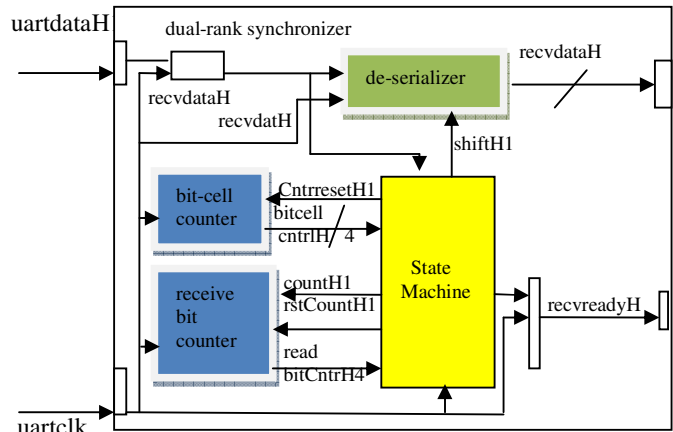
uartdataH

dual-rank synchronizer

de-serializer

recvdataH

recvdataH

recvdatH

shiftH1

bit-cell counter

CntrresetH1

bitcell cntrlH 4

State Machine

receive bit counter

countH1

rstCountH1

read bitCntrH4

recvreadyH

uartclk